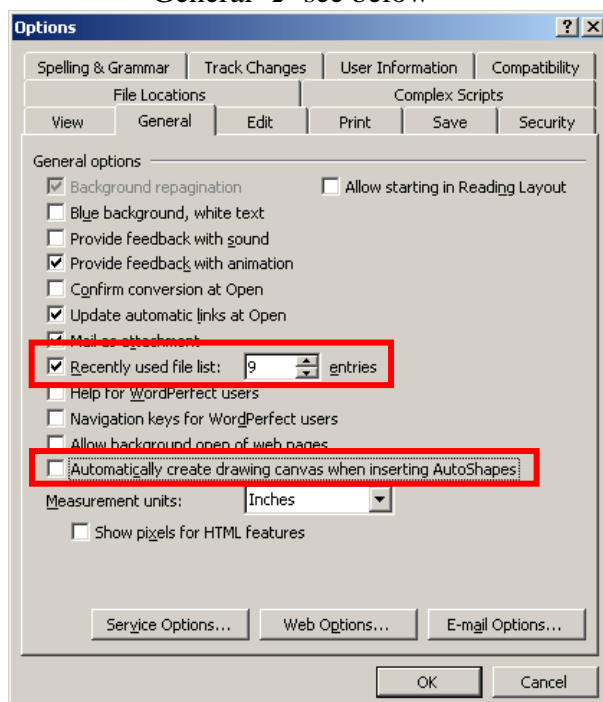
General- 2- see below

Options

?
X

Spelling & Grammar
Track Changes
User Information
Compatibility
File Locations
Complex Scripts
View
General
Edit
Print
Save
Security

General options

Background repagination
Allow starting in Reading Layout
Blue background, white text
Provide feedback with sound
Provide feedback with animation
Confirm conversion at Open
Update automatic links at Open
Mail as attachment
Recently used file list: 9 entries
Help for WordPerfect users
Navigation keys for WordPerfect users
Allow background open of web pages
Automatically create drawing canvas when inserting AutoShapes

Measurement units: Inches

Show pixels for HTML features

Service Options...
Web Options...
E-mail Options...

OK
Cancel